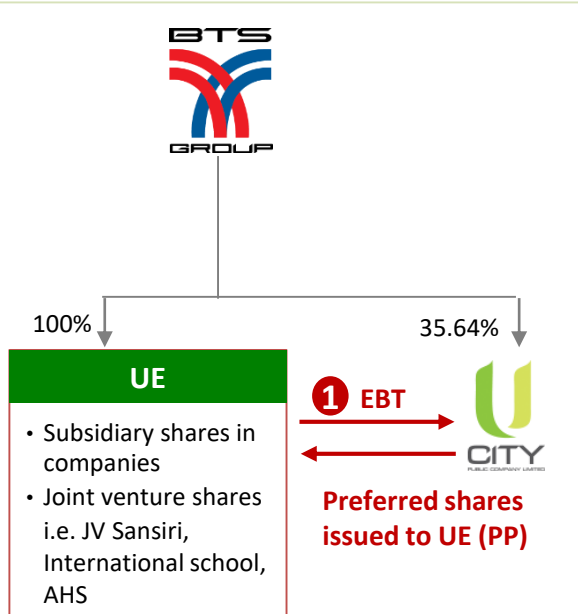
BTS
GROUP

100%

35.64%

UE

• Subsidiary shares in companies
• Joint venture shares i.e. JV Sansiri, International school, AHS

1 EBT

U CITY
PUBLIC COMPANY LIMITED

Preferred shares issued to UE (PP)